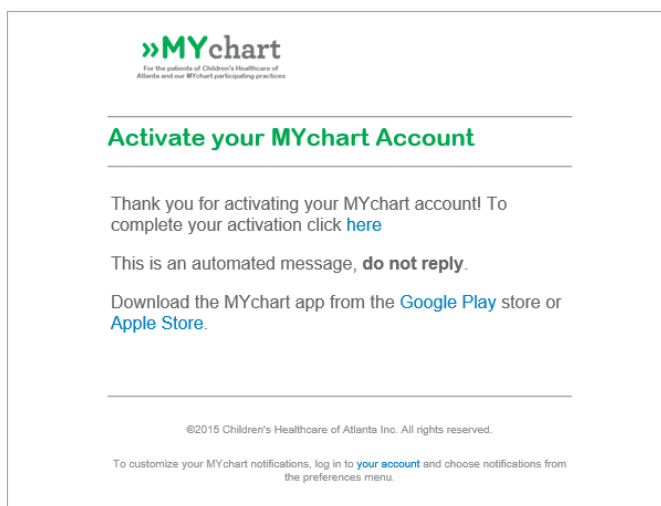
»MYchart

For the patients of Children's Healthcare of Atlanta and our MYchart participating practices

Activate your MYchart Account

Thank you for activating your MYchart account! To complete your activation click here

This is an automated message, **do not reply**.

Download the MYchart app from the Google Play store or Apple Store.

©2015 Children's Healthcare of Atlanta Inc. All rights reserved.

To customize your MYchart notifications, log in to your account and choose notifications from the preferences menu.